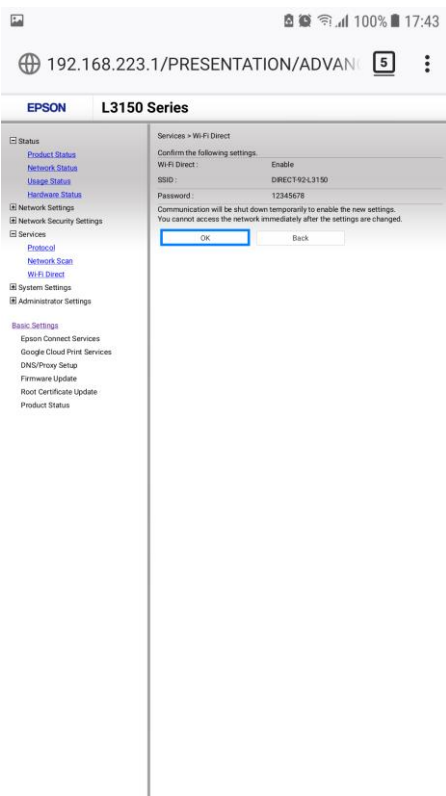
100% 17:43

192.168.223.1/PRESENTATION/ADVAN 5

EPSON L3150 Series

Status
Product Status
Network Status
Usage Status
Hardware Status
Network Settings
Network Security Settings
Services
Protocol
Network Scan
Wi-Fi Direct
System Settings
Administrator Settings

Basic Settings
Epson Connect Services
Google Cloud Print Services
DNS/Proxy Setup
Firmware Update
Root Certificate Update
Product Status

Services > Wi-Fi Direct

Confirm the following settings.

| | |
|---|---|
| Wi-Fi Direct : | Enable |
| SSID : | DIRECT-92-L3150 |
| Password : | 12345678 |

Communication will be shut down temporarily to enable the new settings.
You cannot access the network immediately after the settings are changed.

OK Back